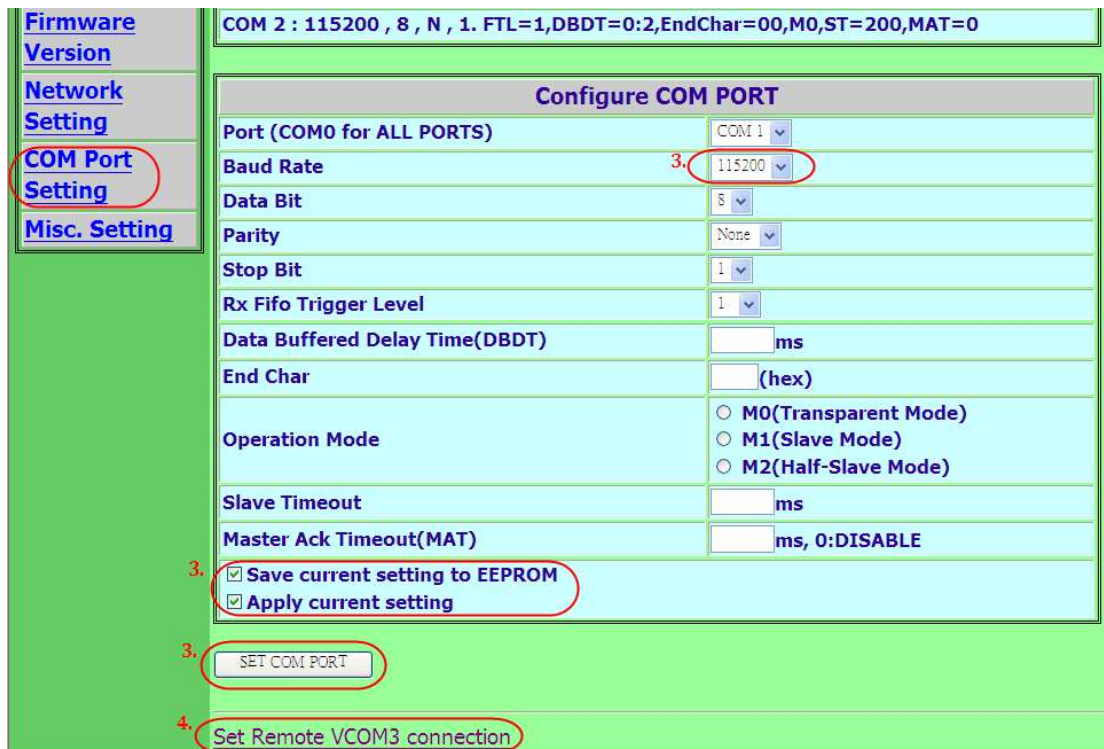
Firmware Version
Network Setting
COM Port Setting
Misc. Setting

COM 2 : 115200 , 8 , N , 1. FTL=1,DBDT=0:2,EndChar=00,M0,ST=200,MAT=0

| Configure COM PORT | |
|---|---|
| Port (COM0 for ALL PORTS) | COM 1 |
| Baud Rate | 3. 115200 |
| Data Bit | 8 |
| Parity | None |
| Stop Bit | 1 |
| Rx Fifo Trigger Level | 1 |
| Data Buffered Delay Time(DBDT) | ms |
| End Char | (hex) |
| Operation Mode | ○ M0(Transparent Mode) ○ M1(Slave Mode) ○ M2(Half-Slave Mode) |
| Slave Timeout | ms |
| Master Ack Timeout(MAT) | ms, 0:DISABLE |

3. ☑ Save current setting to EEPROM
☑ Apply current setting

3. SET COM PORT

4. Set Remote VCOM3 connection